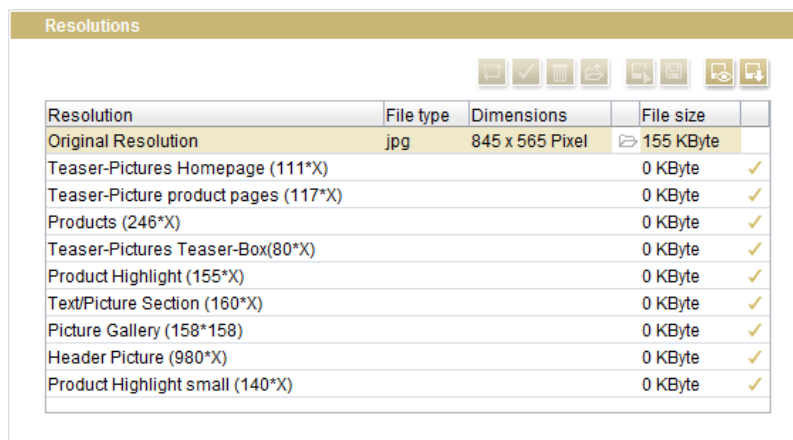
Resolutions

| Resolution | File type | Dimensions | | File size | |
|---|---|---|---|---|---|
| Original Resolution | jpg | 845 x 565 Pixel | | 155 KByte | |
| Teaser-Pictures Homepage (111*X) | | | | 0 KByte | ✓ |
| Teaser-Picture product pages (117*X) | | | | 0 KByte | ✓ |
| Products (246*X) | | | | 0 KByte | ✓ |
| Teaser-Pictures Teaser-Box(80*X) | | | | 0 KByte | ✓ |
| Product Highlight (155*X) | | | | 0 KByte | ✓ |
| Text/Picture Section (160*X) | | | | 0 KByte | ✓ |
| Picture Gallery (158*158) | | | | 0 KByte | ✓ |
| Header Picture (980*X) | | | | 0 KByte | ✓ |
| Product Highlight small (140*X) | | | | 0 KByte | ✓ |